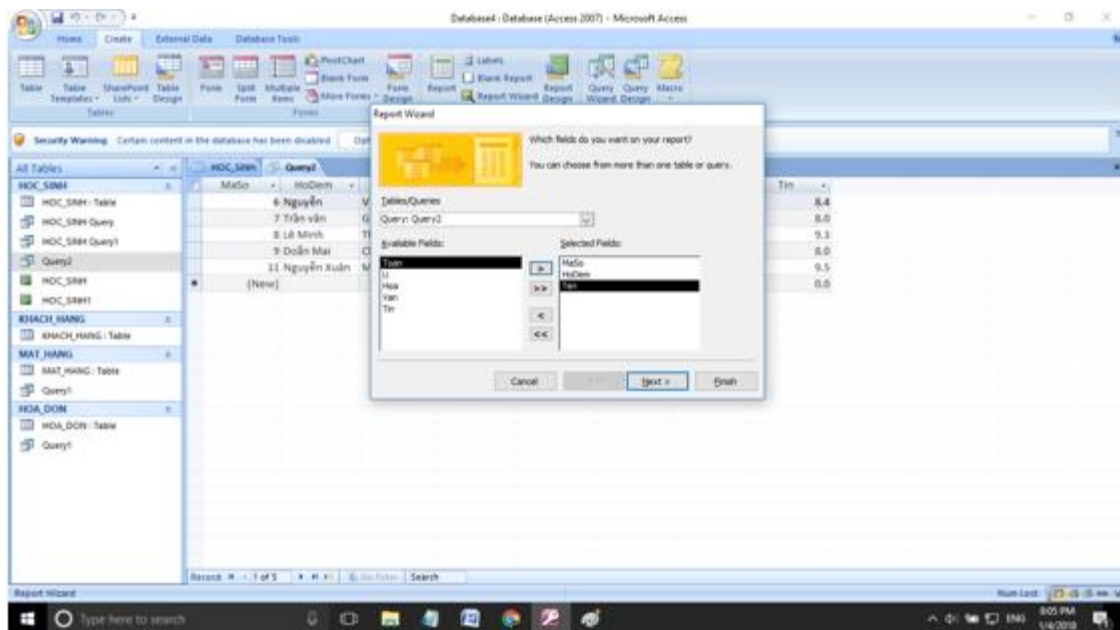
Database4 : Database (Access 2007) - Microsoft Access

Home Create External Data Database Tools

Table Table Templates SharePoint Lists Table Design
Tables
Form Split Form Multiple Items PivotChart Blank Form More Forms Form Design
Forms
Report Labels Blank Report Report Wizard Report Design
Query Wizard Query Design Macro

Security Warning Certain content in the database has been disabled Opt

All Tables
HOC_SINH
HOC_SINH : Table
HOC_SINH Query
HOC_SINH Query1
Query2
HOC_SINH
HOC_SINH1
KHACH_HANG
KHACH_HANG : Table
MAT_HANG
MAT_HANG : Table
Query1
HOA_DON
HOA_DON : Table
Query1

HOC_SINH Query2

| MaSo | HoDem | | Tin |
|---|---|---|---|
| 6 | Nguyễn | V | 8.4 |
| 7 | Trần văn | G | 8.0 |
| 8 | Lê Minh | T | 9.3 |
| 9 | Doãn Mai | C | 8.0 |
| 11 | Nguyễn Xuân | M | 9.5 |
| (New) | | | 0.0 |

Report Wizard
Which fields do you want on your report?
You can choose from more than one table or query.
Tables/Queries
Query: Query2
Available Fields:
Toan
Li
Hoa
Van
Tin
Selected Fields:
MaSo
HoDem
Ten
>
>>
<
<<
Cancel < Back Next > Finish

Record: 1 of 5 No Filter Search

Report Wizard
Num Lock

Type here to search
ENG 8:05 PM 1/4/2018